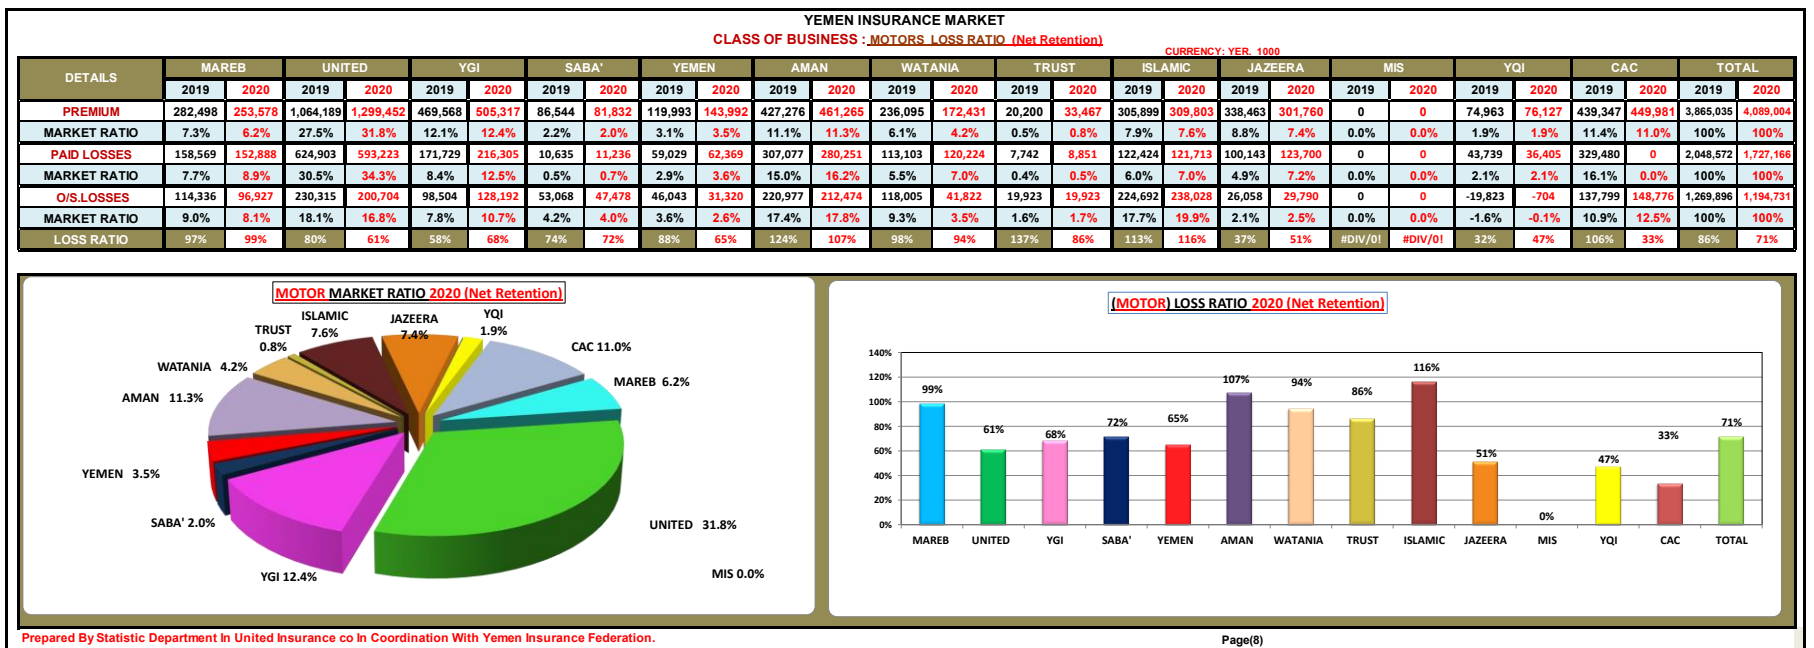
YEMEN INSURANCE MARKET
CLASS OF BUSINESS : MOTORS LOSS RATIO (Net Retention)
CURRENCY: YER. 1000

| DETAILS | MAREB 2019 | MAREB 2020 | UNITED 2019 | UNITED 2020 | YGI 2019 | YGI 2020 | SABA' 2019 | SABA' 2020 | YEMEN 2019 | YEMEN 2020 | AMAN 2019 | AMAN 2020 | WATANIA 2019 | WATANIA 2020 | TRUST 2019 | TRUST 2020 | ISLAMIC 2019 | ISLAMIC 2020 | JAZEERA 2019 | JAZEERA 2020 | MIS 2019 | MIS 2020 | YQI 2019 | YQI 2020 | CAC 2019 | CAC 2020 | TOTAL 2019 | TOTAL 2020 |
|---|---|---|---|---|---|---|---|---|---|---|---|---|---|---|---|---|---|---|---|---|---|---|---|---|---|---|---|---|
| PREMIUM | 282,498 | 253,578 | 1,064,189 | 1,299,452 | 469,568 | 505,317 | 86,544 | 81,832 | 119,993 | 143,992 | 427,276 | 461,265 | 236,095 | 172,431 | 20,200 | 33,467 | 305,899 | 309,803 | 338,463 | 301,760 | 0 | 0 | 74,963 | 76,127 | 439,347 | 449,981 | 3,865,035 | 4,089,004 |
| MARKET RATIO | 7.3% | 6.2% | 27.5% | 31.8% | 12.1% | 12.4% | 2.2% | 2.0% | 3.1% | 3.5% | 11.1% | 11.3% | 6.1% | 4.2% | 0.5% | 0.8% | 7.9% | 7.6% | 8.8% | 7.4% | 0.0% | 0.0% | 1.9% | 1.9% | 11.4% | 11.0% | 100% | 100% |
| PAID LOSSES | 158,569 | 152,888 | 624,903 | 593,223 | 171,729 | 216,305 | 10,635 | 11,236 | 59,029 | 62,369 | 307,077 | 280,251 | 113,103 | 120,224 | 7,742 | 8,851 | 122,424 | 121,713 | 100,143 | 123,700 | 0 | 0 | 43,739 | 36,405 | 329,480 | 0 | 2,048,572 | 1,727,166 |
| MARKET RATIO | 7.7% | 8.9% | 30.5% | 34.3% | 8.4% | 12.5% | 0.5% | 0.7% | 2.9% | 3.6% | 15.0% | 16.2% | 5.5% | 7.0% | 0.4% | 0.5% | 6.0% | 7.0% | 4.9% | 7.2% | 0.0% | 0.0% | 2.1% | 2.1% | 16.1% | 0.0% | 100% | 100% |
| O/S.LOSSES | 114,336 | 96,927 | 230,315 | 200,704 | 98,504 | 128,192 | 53,068 | 47,478 | 46,043 | 31,320 | 220,977 | 212,474 | 118,005 | 41,822 | 19,923 | 19,923 | 224,692 | 238,028 | 26,058 | 29,790 | 0 | 0 | -19,823 | -704 | 137,799 | 148,776 | 1,269,896 | 1,194,731 |
| MARKET RATIO | 9.0% | 8.1% | 18.1% | 16.8% | 7.8% | 10.7% | 4.2% | 4.0% | 3.6% | 2.6% | 17.4% | 17.8% | 9.3% | 3.5% | 1.6% | 1.7% | 17.7% | 19.9% | 2.1% | 2.5% | 0.0% | 0.0% | -1.6% | -0.1% | 10.9% | 12.5% | 100% | 100% |
| LOSS RATIO | 97% | 99% | 80% | 61% | 58% | 68% | 74% | 72% | 88% | 65% | 124% | 107% | 98% | 94% | 137% | 86% | 113% | 116% | 37% | 51% | #DIV/0! | #DIV/0! | 32% | 47% | 106% | 33% | 86% | 71% |

MOTOR MARKET RATIO 2020 (Net Retention)
ISLAMIC 7.6%
JAZEERA 7.4%
YQI 1.9%
TRUST 0.8%
CAC 11.0%
WATANIA 4.2%
MAREB 6.2%
AMAN 11.3%
YEMEN 3.5%
SABA' 2.0%
UNITED 31.8%
YGI 12.4%
MIS 0.0%

(MOTOR) LOSS RATIO 2020 (Net Retention)
140%
120%
100%
80%
60%
40%
20%
0%
99% 61% 68% 72% 65% 107% 94% 86% 116% 51% 0% 47% 33% 71%
MAREB UNITED YGI SABA' YEMEN AMAN WATANIA TRUST ISLAMIC JAZEERA MIS YQI CAC TOTAL

Prepared By Statistic Department In United Insurance co In Coordination With Yemen Insurance Federation.
Page(8)